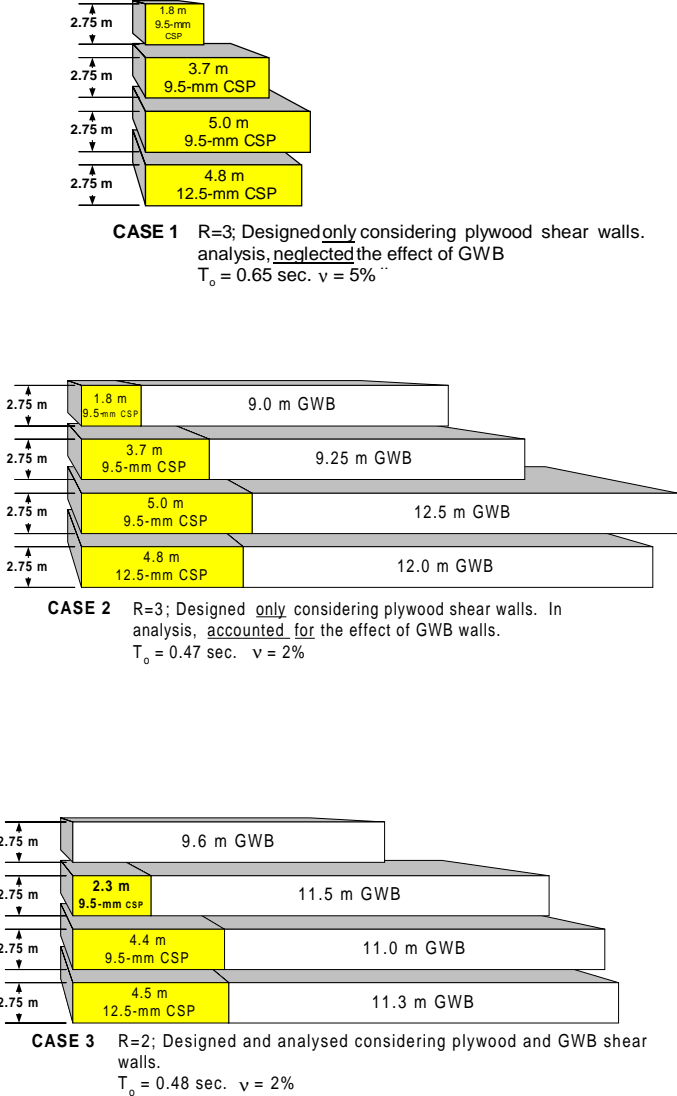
2.75 m
1.8 m
9.5-mm
CSP

2.75 m
3.7 m
9.5-mm CSP

2.75 m
5.0 m
9.5-mm CSP

2.75 m
4.8 m
12.5-mm CSP

CASE 1 R=3; Designed only considering plywood shear walls. analysis, neglected the effect of GWB
$T_o$ = 0.65 sec. $\nu$ = 5%

2.75 m
1.8 m
9.5-mm CSP
9.0 m GWB

2.75 m
3.7 m
9.5-mm CSP
9.25 m GWB

2.75 m
5.0 m
9.5-mm CSP
12.5 m GWB

2.75 m
4.8 m
12.5-mm CSP
12.0 m GWB

CASE 2 R=3; Designed only considering plywood shear walls. In analysis, accounted for the effect of GWB walls.
$T_o$ = 0.47 sec. $\nu$ = 2%

2.75 m
9.6 m GWB

2.75 m
2.3 m
9.5-mm CSP
11.5 m GWB

2.75 m
4.4 m
9.5-mm CSP
11.0 m GWB

2.75 m
4.5 m
12.5-mm CSP
11.3 m GWB

CASE 3 R=2; Designed and analysed considering plywood and GWB shear walls.
$T_o$ = 0.48 sec. $\nu$ = 2%